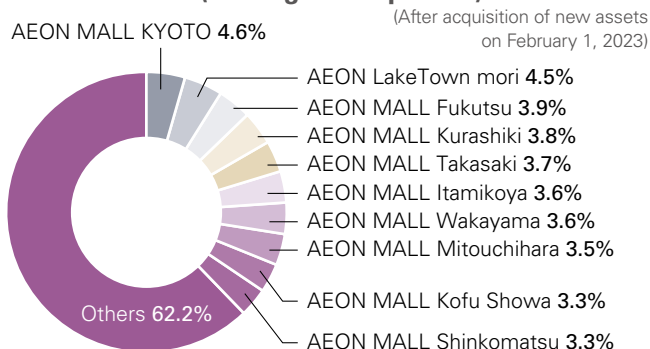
AEON MALL KYOTO 4.6%

(After acquisition of new assets on February 1, 2023)

AEON LakeTown mori 4.5%

AEON MALL Fukutsu 3.9%

AEON MALL Kurashiki 3.8%

AEON MALL Takasaki 3.7%

AEON MALL Itamikoya 3.6%

AEON MALL Wakayama 3.6%

AEON MALL Mitouchihara 3.5%

AEON MALL Kofu Showa 3.3%

AEON MALL Shinkomatsu 3.3%

Others 62.2%